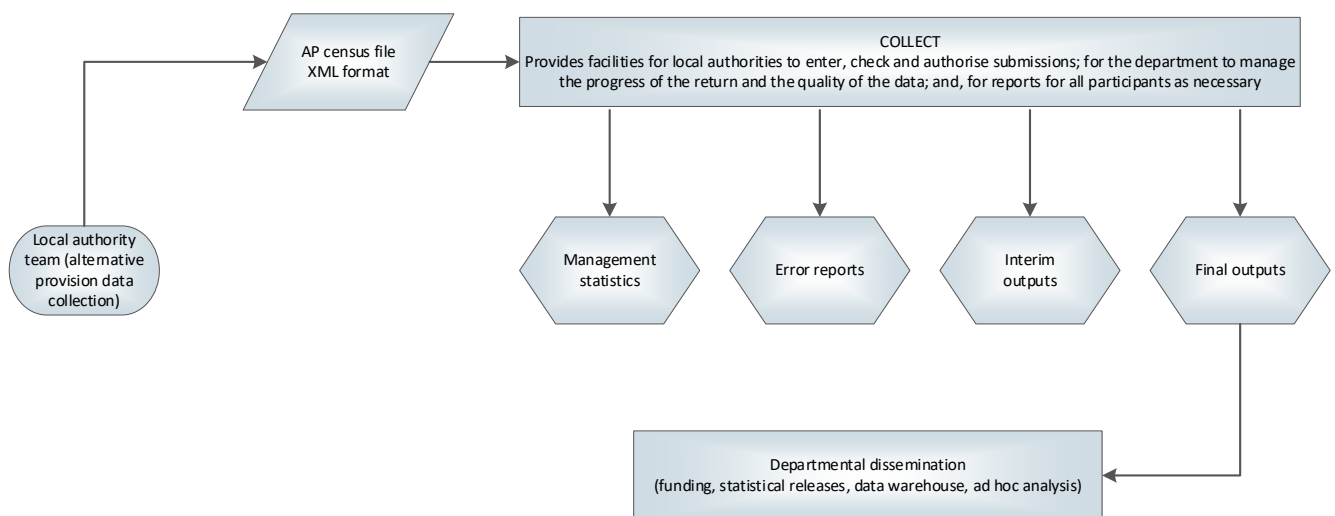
AP census file XML format

COLLECT
Provides facilities for local authorities to enter, check and authorise submissions; for the department to manage the progress of the return and the quality of the data; and, for reports for all participants as necessary

Local authority team (alternative provision data collection)

Management statistics

Error reports

Interim outputs

Final outputs

Departmental dissemination
(funding, statistical releases, data warehouse, ad hoc analysis)